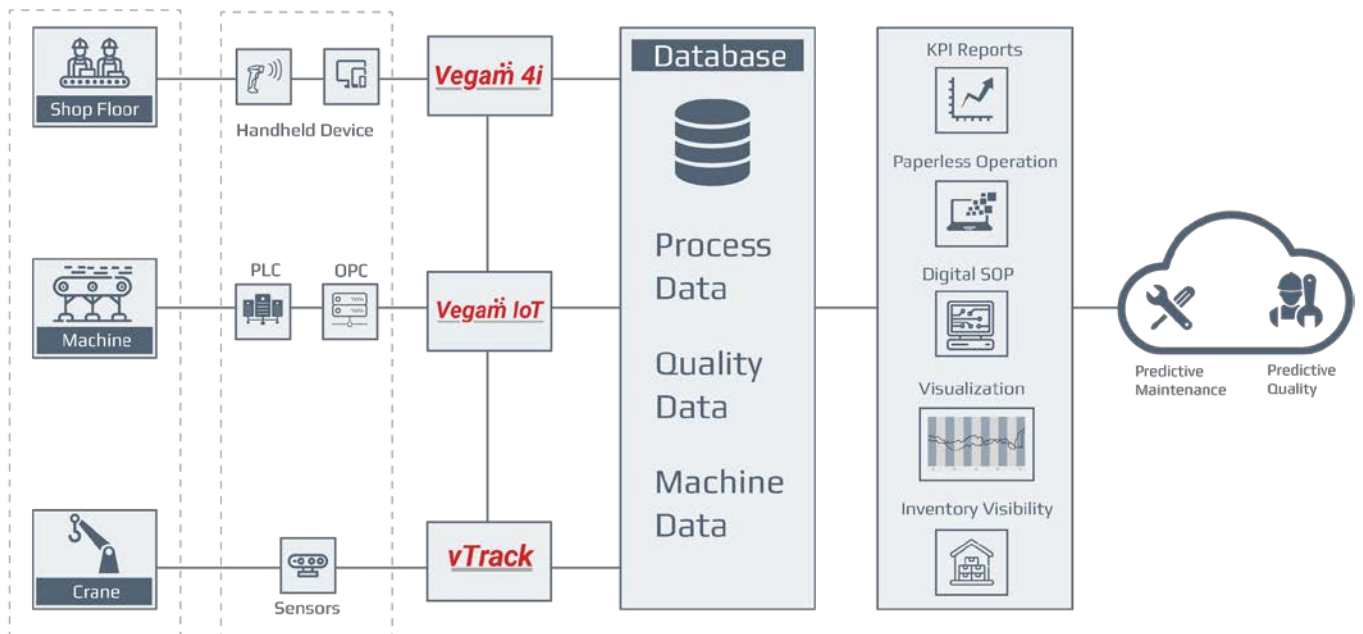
Shop Floor

Handheld Device

Vegam 4i

Database

Process Data

Quality Data

Machine Data

KPI Reports

Paperless Operation

Digital SOP

Visualization

Inventory Visibility

PLC

OPC

Machine

Vegam IoT

Predictive Maintenance

Predictive Quality

Crane

Sensors

vTrack